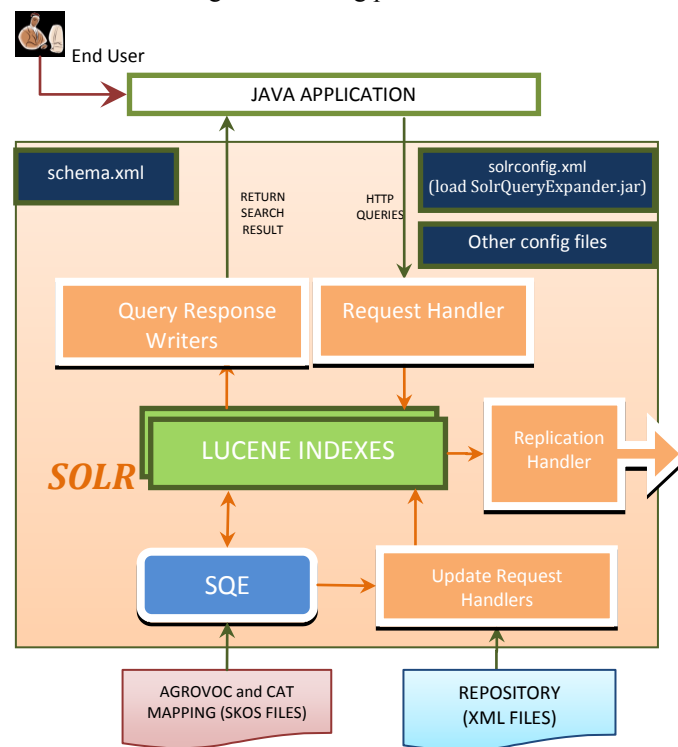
End User

JAVA APPLICATION

schema.xml

RETURN SEARCH RESULT

HTTP QUERIES

solrconfig.xml (load SolrQueryExpander.jar)

Other config files

Query Response Writers

Request Handler

LUCENE INDEXES

Replication Handler

SOLR

SQE

Update Request Handlers

AGROVOC and CAT MAPPING (SKOS FILES)

REPOSITORY (XML FILES)